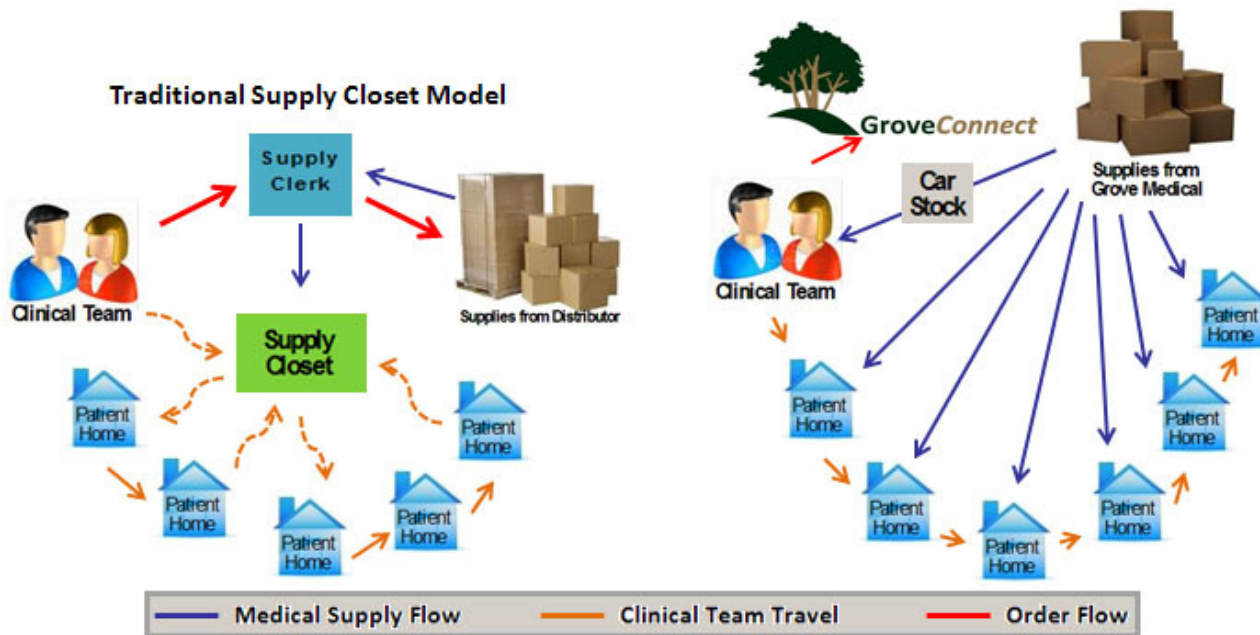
Traditional Supply Closet Model

Supply Clerk

Clinical Team

Supplies from Distributor

Supply Closet

Patient Home

Patient Home

Patient Home

Patient Home

Patient Home

Patient Home

GroveConnect

Car Stock

Supplies from Grove Medical

Clinical Team

Patient Home

Patient Home

Patient Home

Patient Home

Patient Home

Patient Home

Medical Supply Flow

Clinical Team Travel

Order Flow